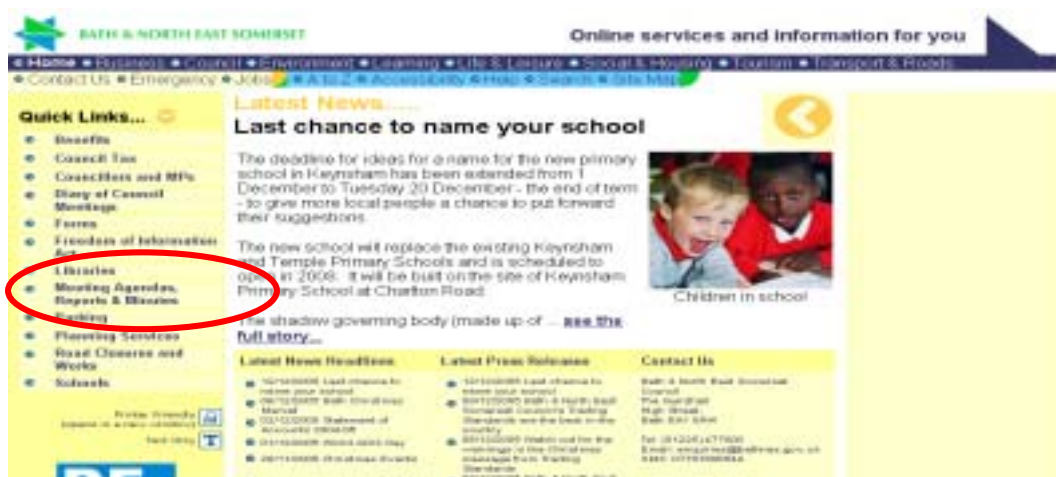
BATH & NORTH EAST SOMERSET

Online services and information for you

• Home • Business • Council • Environment • Learning • Life & Leisure • Social & Housing • Tourism • Transport & Roads
• Contact Us • Emergency • Jobs • A to Z • Accessibility • Help • Search • Site Map

Quick Links...

• Benefits
• Council Tax
• Councillors and MPs
• Diary of Council Meetings
• Forms
• Freedom of Information Act
• Libraries
• Meeting Agendas, Reports & Minutes
• Parking
• Planning Services
• Road Closures and Works
• Schools

Printer friendly (opens in a new window)

Text only

Latest News.....

Last chance to name your school

The deadline for ideas for a name for the new primary school in Keynsham has been extended from 1 December to Tuesday 20 December - the end of term - to give more local people a chance to put forward their suggestions.

The new school will replace the existing Keynsham and Temple Primary Schools and is scheduled to open in 2008. It will be built on the site of Keynsham Primary School at Charlton Road.

The shadow governing body (made up of ... see the full story...

Children in school

| Latest News Headlines | Latest Press Releases | Contact Us |
|---|---|---|
| 12/12/2005 Last chance to name your school<br>06/12/2005 Bath Christmas Market<br>02/12/2005 Statement of Accounts 2004/05<br>01/12/2005 World AIDS Day<br>28/11/2005 Christmas Events | 12/12/2005 Last chance to name your school<br>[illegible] Bath & North East Somerset Council's Trading Standards are the best in the country<br>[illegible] Watch out for the markings in the Christmas message from Trading Standards | Bath & North East Somerset Council<br>The Guildhall<br>High Street<br>Bath BA1 5AW<br><br>Tel: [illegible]<br>Email: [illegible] |